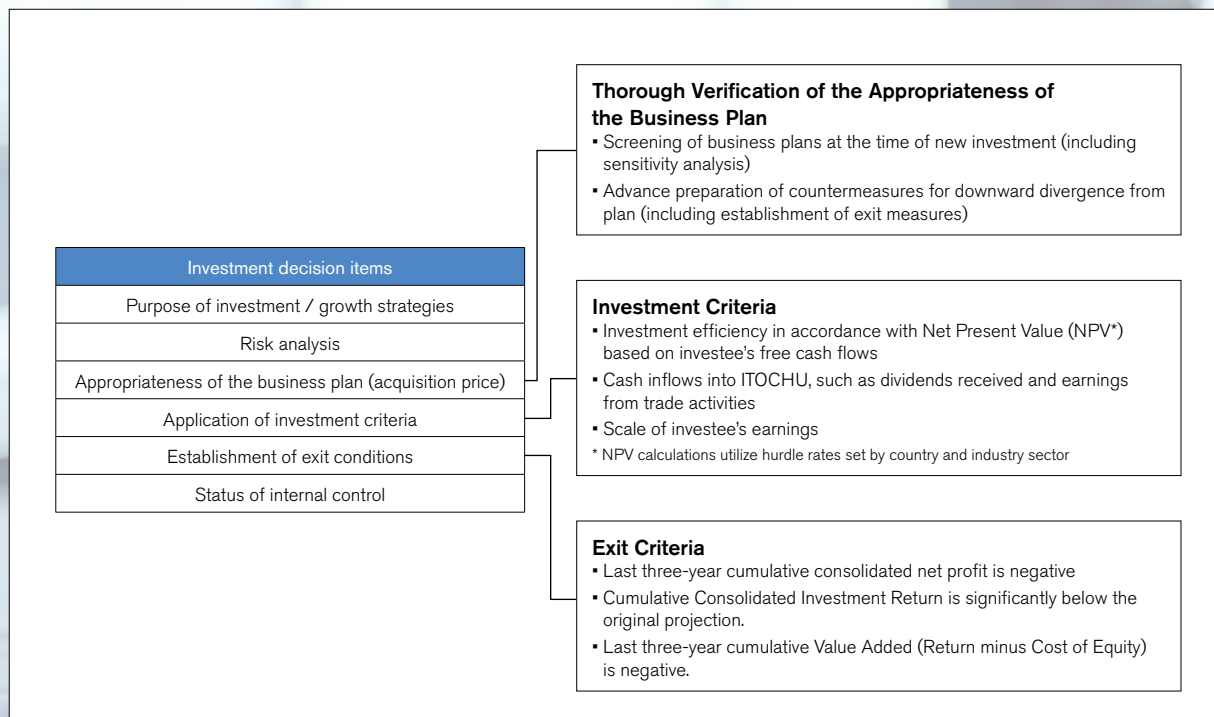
Thorough Verification of the Appropriateness of the Business Plan
• Screening of business plans at the time of new investment (including sensitivity analysis)
• Advance preparation of countermeasures for downward divergence from plan (including establishment of exit measures)

| Investment decision items |
|---|
| Purpose of investment / growth strategies |
| Risk analysis |
| Appropriateness of the business plan (acquisition price) |
| Application of investment criteria |
| Establishment of exit conditions |
| Status of internal control |

Investment Criteria
• Investment efficiency in accordance with Net Present Value (NPV*) based on investee's free cash flows
• Cash inflows into ITOCHU, such as dividends received and earnings from trade activities
• Scale of investee's earnings
* NPV calculations utilize hurdle rates set by country and industry sector

Exit Criteria
• Last three-year cumulative consolidated net profit is negative
• Cumulative Consolidated Investment Return is significantly below the original projection.
• Last three-year cumulative Value Added (Return minus Cost of Equity) is negative.